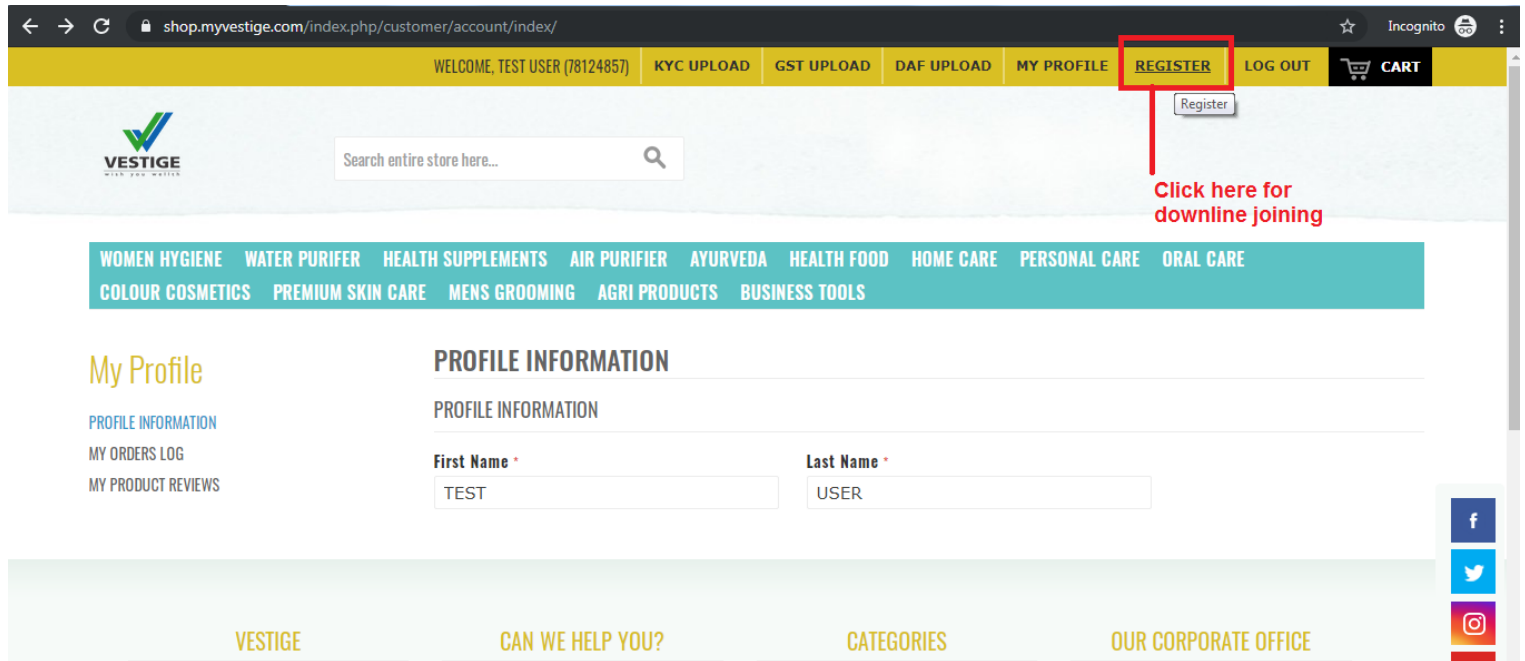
shop.myvestige.com/index.php/customer/account/index/

Incognito

WELCOME, TEST USER (78124857) KYC UPLOAD GST UPLOAD DAF UPLOAD MY PROFILE REGISTER LOG OUT CART

Register

VESTIGE
wish you wellth

Search entire store here...

Click here for downline joining

WOMEN HYGIENE WATER PURIFER HEALTH SUPPLEMENTS AIR PURIFIER AYURVEDA HEALTH FOOD HOME CARE PERSONAL CARE ORAL CARE COLOUR COSMETICS PREMIUM SKIN CARE MENS GROOMING AGRI PRODUCTS BUSINESS TOOLS

My Profile

PROFILE INFORMATION
MY ORDERS LOG
MY PRODUCT REVIEWS

PROFILE INFORMATION

PROFILE INFORMATION

First Name *
TEST

Last Name *
USER

VESTIGE CAN WE HELP YOU? CATEGORIES OUR CORPORATE OFFICE